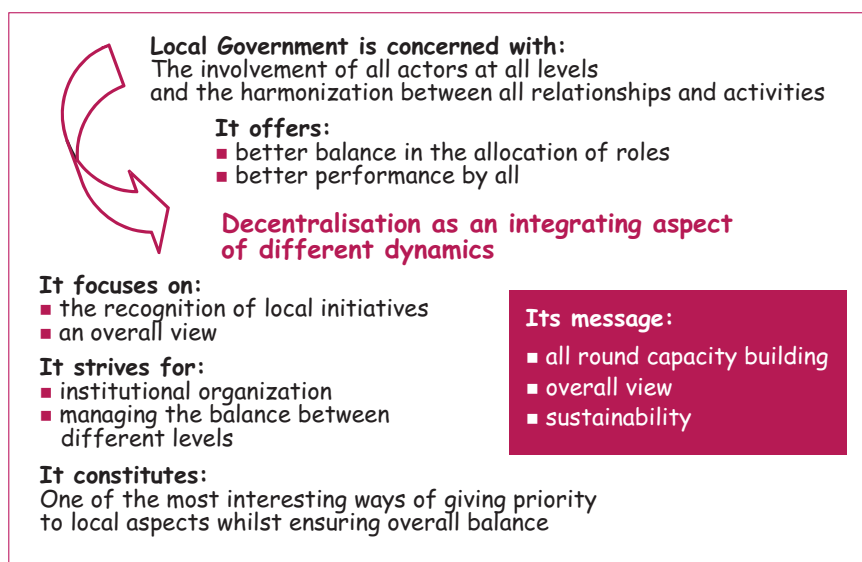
Local Government is concerned with:
The involvement of all actors at all levels and the harmonization between all relationships and activities

It offers:
■ better balance in the allocation of roles
■ better performance by all

Decentralisation as an integrating aspect of different dynamics

It focuses on:
■ the recognition of local initiatives
■ an overall view

It strives for:
■ institutional organization
■ managing the balance between different levels

It constitutes:
One of the most interesting ways of giving priority to local aspects whilst ensuring overall balance

Its message:
■ all round capacity building
■ overall view
■ sustainability